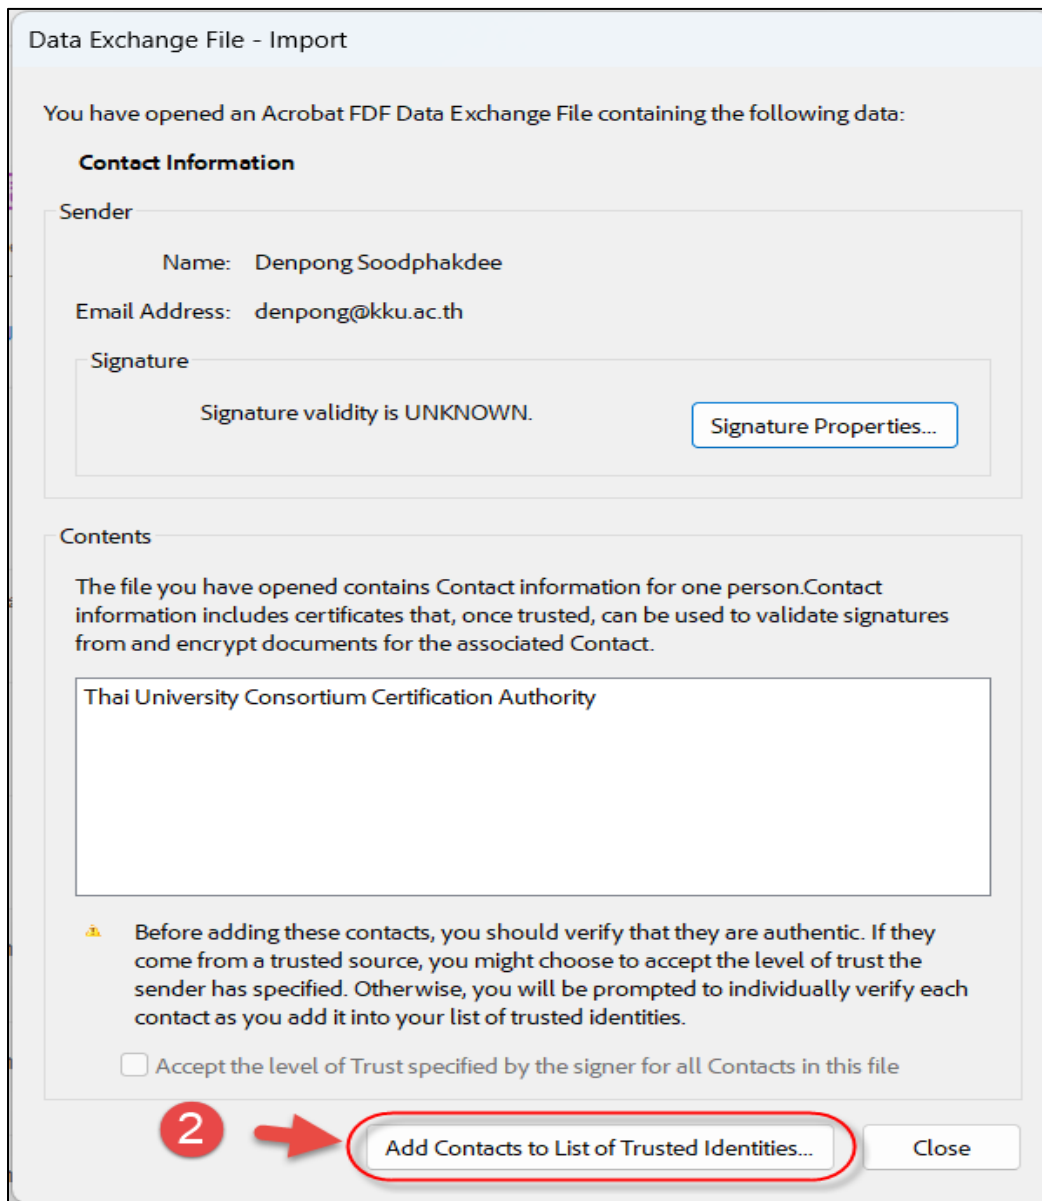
Data Exchange File - Import

You have opened an Acrobat FDF Data Exchange File containing the following data:

Contact Information

Sender

Name: Denpong Soodphakdee

Email Address: denpong@kku.ac.th

Signature

Signature validity is UNKNOWN.

Signature Properties...

Contents

The file you have opened contains Contact information for one person.Contact information includes certificates that, once trusted, can be used to validate signatures from and encrypt documents for the associated Contact.

Thai University Consortium Certification Authority

Before adding these contacts, you should verify that they are authentic. If they come from a trusted source, you might choose to accept the level of trust the sender has specified. Otherwise, you will be prompted to individually verify each contact as you add it into your list of trusted identities.

Accept the level of Trust specified by the signer for all Contacts in this file

2

Add Contacts to List of Trusted Identities...

Close